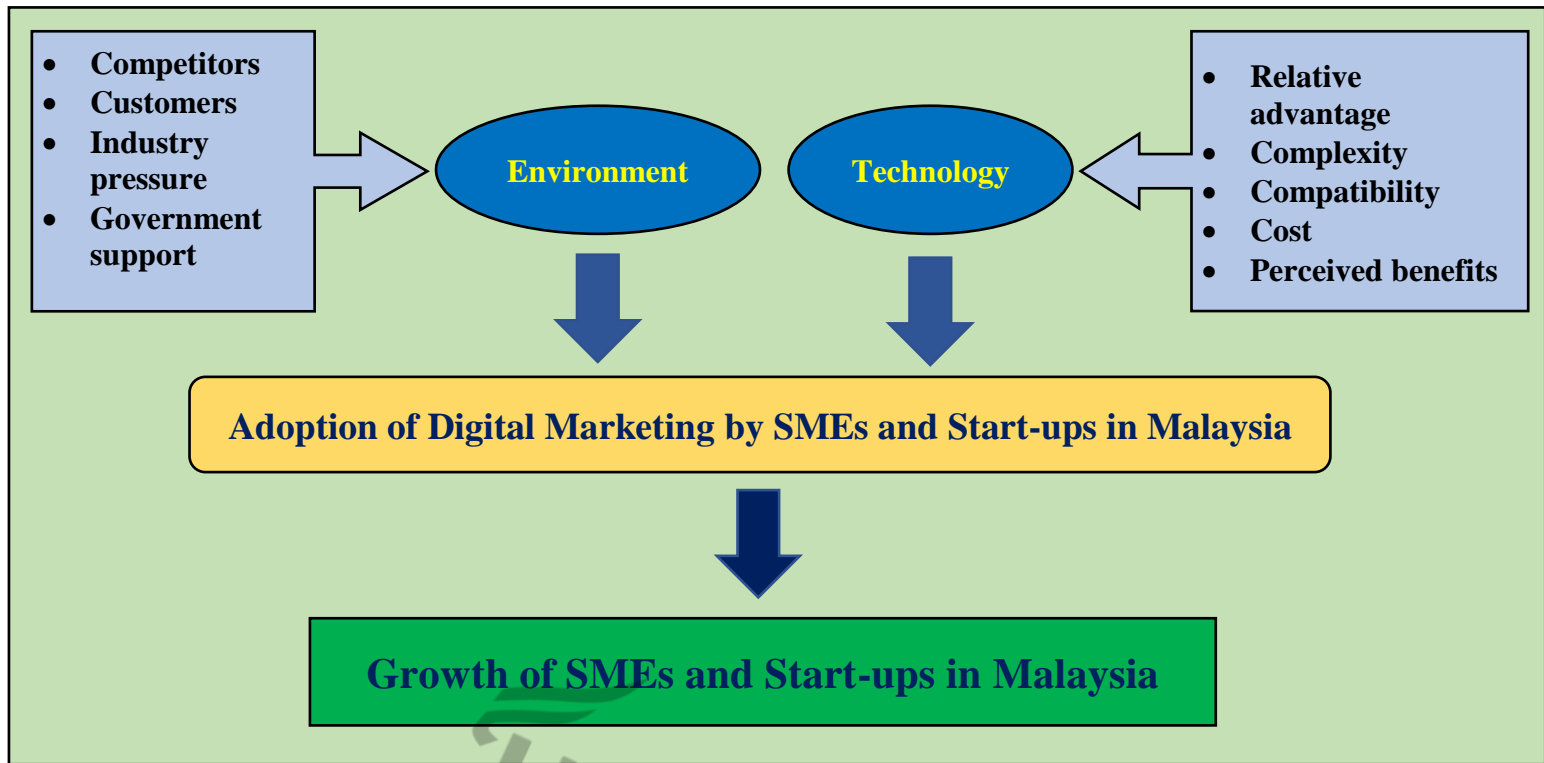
- Competitors
- Customers
- Industry pressure
- Government support

Environment

Technology

- Relative advantage
- Complexity
- Compatibility
- Cost
- Perceived benefits

Adoption of Digital Marketing by SMEs and Start-ups in Malaysia

Growth of SMEs and Start-ups in Malaysia